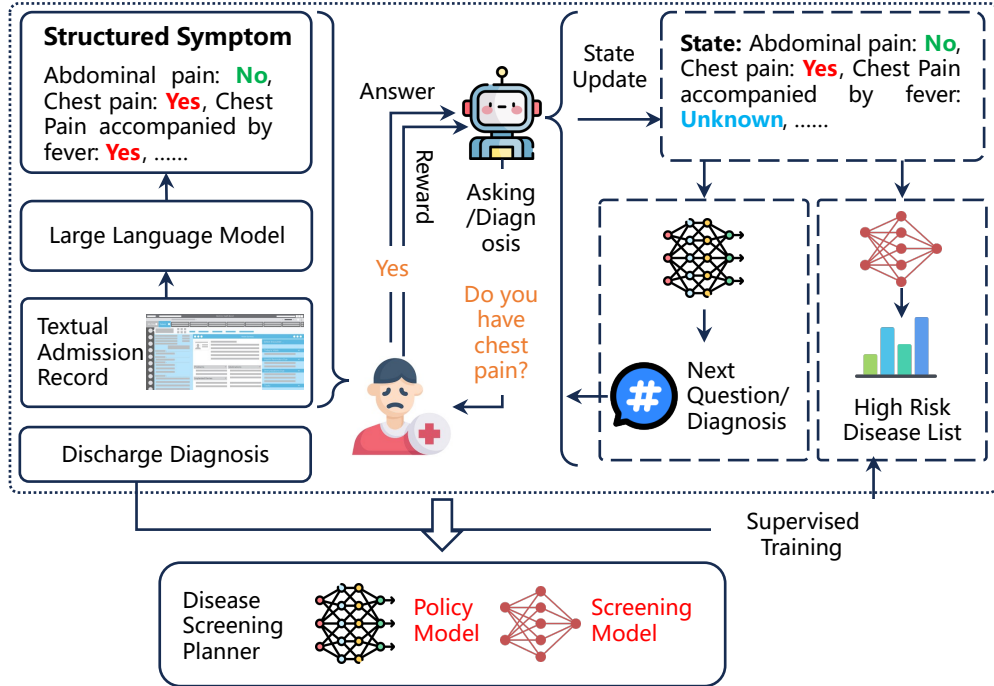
Structured Symptom

Abdominal pain: No, Chest pain: Yes, Chest Pain accompanied by fever: Yes, ......

Large Language Model

Textual Admission Record

Discharge Diagnosis

Answer

Reward

Yes

Asking /Diagnosis

Do you have chest pain?

State Update

State: Abdominal pain: No, Chest pain: Yes, Chest Pain accompanied by fever: Unknown, ......

Next Question/ Diagnosis

High Risk Disease List

Supervised Training

Disease Screening Planner

Policy Model

Screening Model